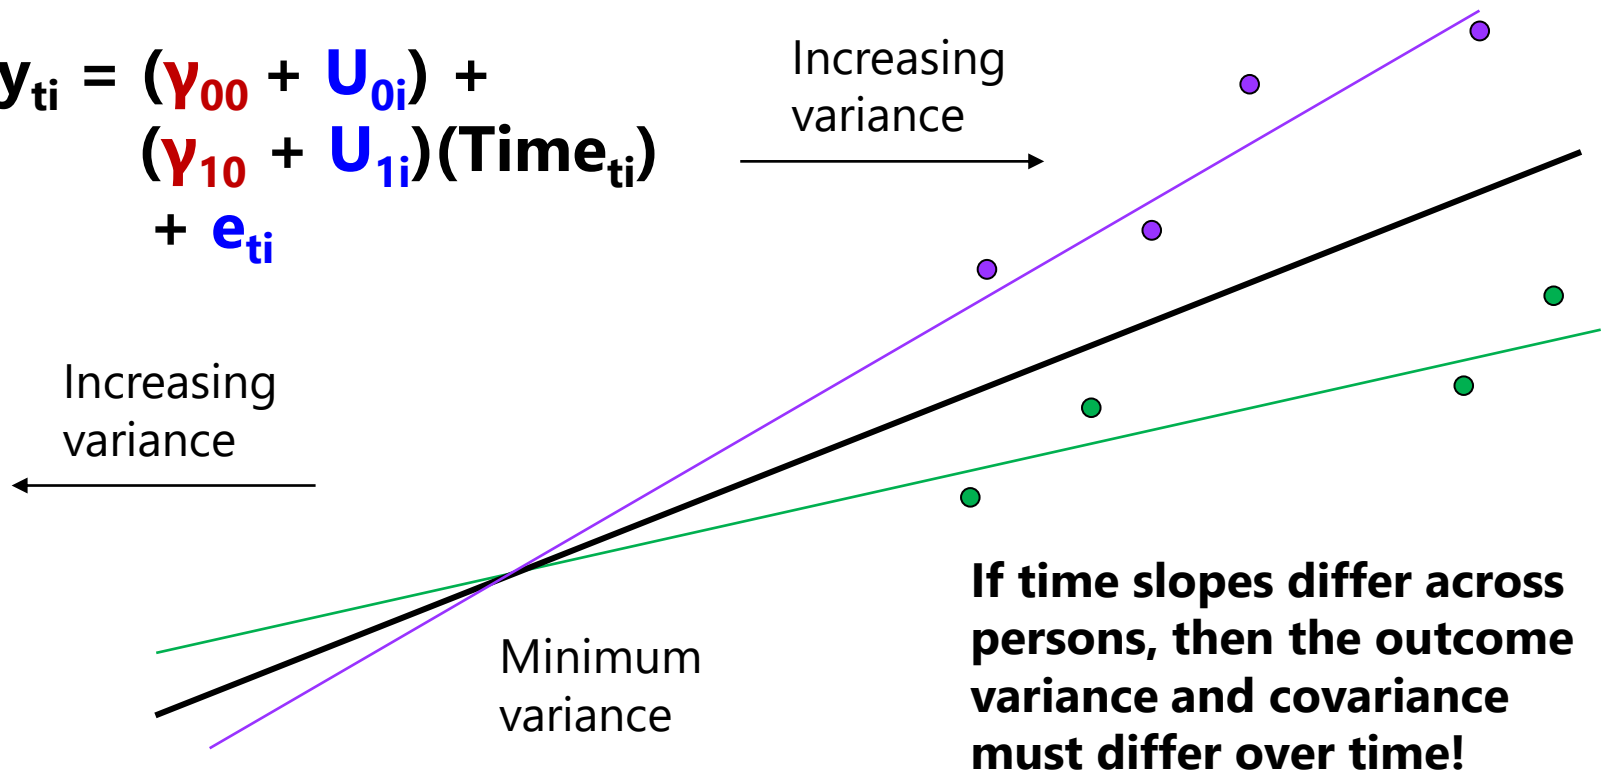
$y_{ti} = (\gamma_{00} + U_{0i}) + (\gamma_{10} + U_{1i})(Time_{ti}) + e_{ti}$

Increasing variance

Increasing variance

Minimum variance

If time slopes differ across persons, then the outcome variance and covariance must differ over time!